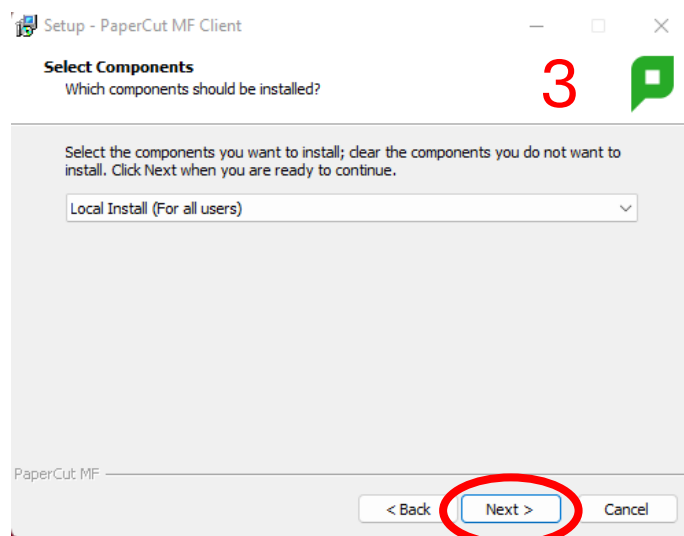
Setup - PaperCut MF Client

Select Components
Which components should be installed?

3

Select the components you want to install; clear the components you do not want to install. Click Next when you are ready to continue.

Local Install (For all users)

PaperCut MF

< Back

Next >

Cancel